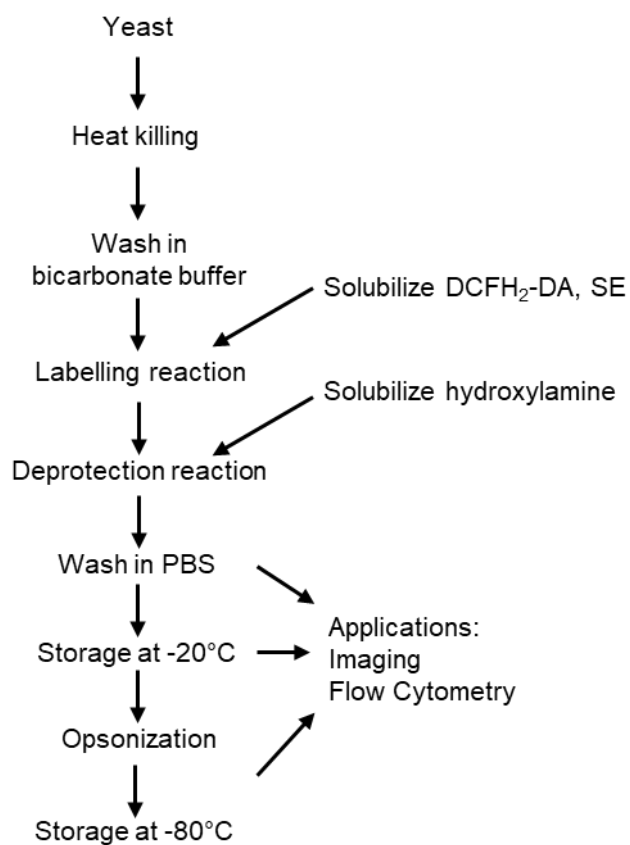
Yeast

Heat killing

Wash in bicarbonate buffer

Solubilize DCFH$_2$-DA, SE

Labelling reaction

Solubilize hydroxylamine

Deprotection reaction

Wash in PBS

Storage at -20°C

Applications:
Imaging
Flow Cytometry

Opsonization

Storage at -80°C